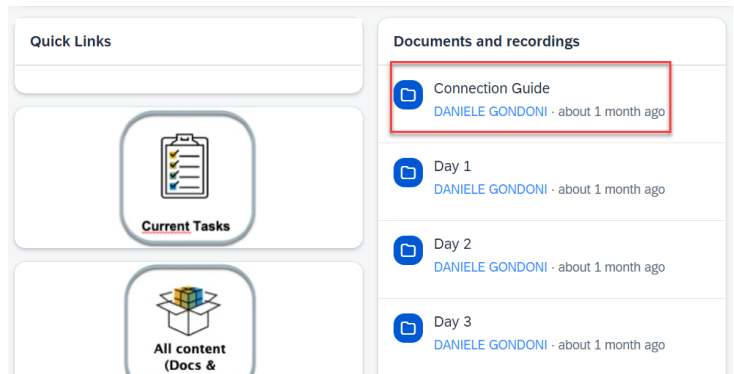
Quick Links

Current Tasks

All content (Docs &

Documents and recordings

Connection Guide
DANIELE GONDONI · about 1 month ago

Day 1
DANIELE GONDONI · about 1 month ago

Day 2
DANIELE GONDONI · about 1 month ago

Day 3
DANIELE GONDONI · about 1 month ago